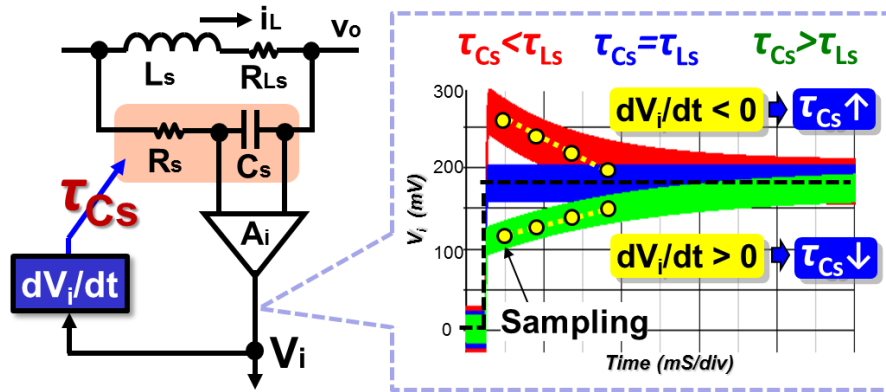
$i_L$

$v_o$

$L_s$

$R_{Ls}$

$R_s$

$C_s$

$\tau_{Cs}$

$A_i$

$dV_i/dt$

$V_i$

$\tau_{Cs}<\tau_{Ls}$ $\tau_{Cs}=\tau_{Ls}$ $\tau_{Cs}>\tau_{Ls}$

300

200

100

0

$V_i$ (mV)

$dV_i/dt < 0$ $\tau_{Cs}\uparrow$

$dV_i/dt > 0$ $\tau_{Cs}\downarrow$

Sampling

Time (mS/div)